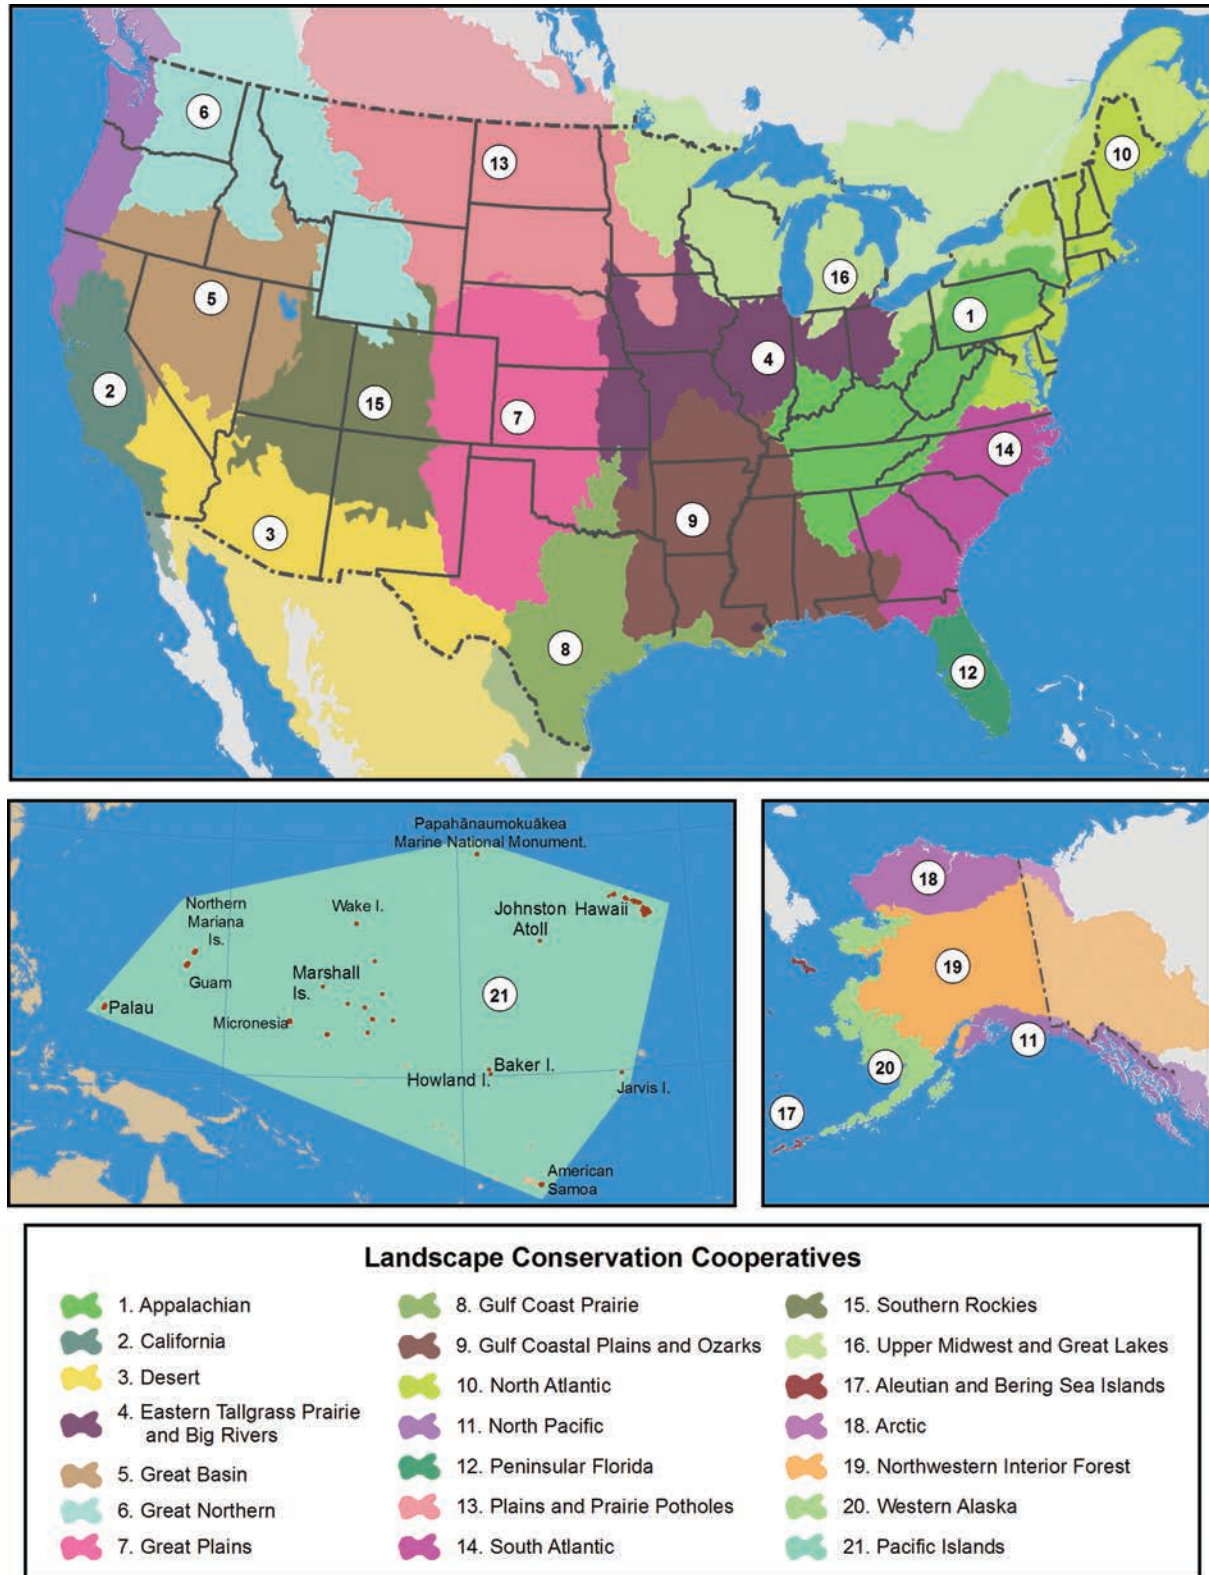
6
13
10
16
5
1
4
2
15
7
14
9
3
8
12

Papahānaumokuākea Marine National Monument.
Northern Mariana Is.
Wake I.
Johnston Atoll
Hawaii
Guam
Marshall Is.
21
Palau
Micronesia
Baker I.
Howland I.
Jarvis I.
American Samoa

18
19
11
20
17

Landscape Conservation Cooperatives

1. Appalachian
2. California
3. Desert
4. Eastern Tallgrass Prairie and Big Rivers
5. Great Basin
6. Great Northern
7. Great Plains

8. Gulf Coast Prairie
9. Gulf Coastal Plains and Ozarks
10. North Atlantic
11. North Pacific
12. Peninsular Florida
13. Plains and Prairie Potholes
14. South Atlantic

15. Southern Rockies
16. Upper Midwest and Great Lakes
17. Aleutian and Bering Sea Islands
18. Arctic
19. Northwestern Interior Forest
20. Western Alaska
21. Pacific Islands